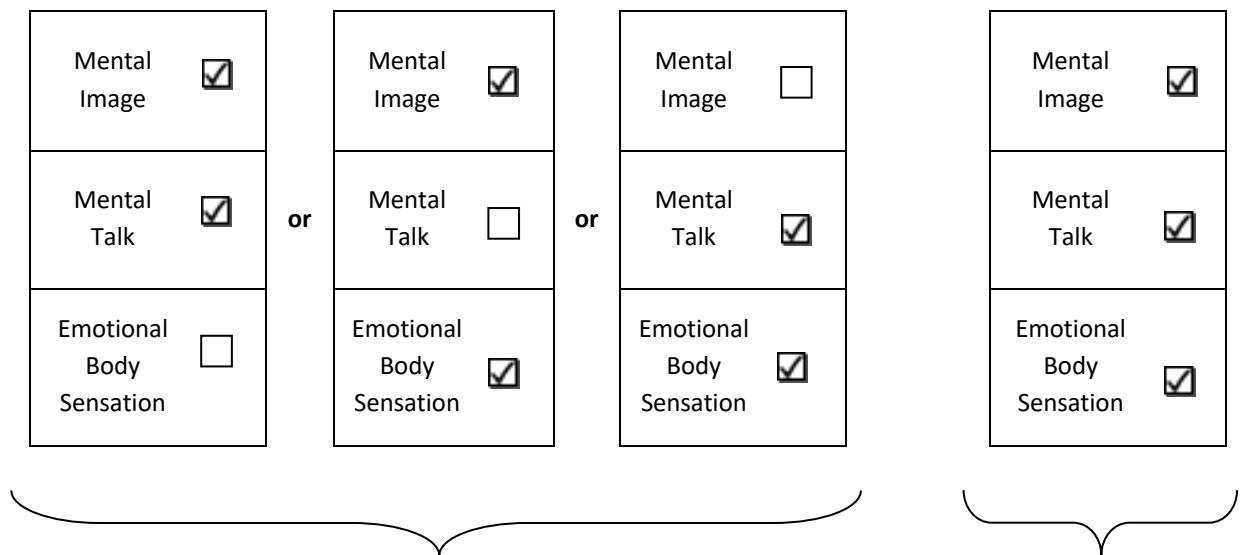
| Mental Image | ☑ |
|---|---|
| Mental Talk | ☑ |
| Emotional Body Sensation | ☐ |

or

| Mental Image | ☑ |
|---|---|
| Mental Talk | ☐ |
| Emotional Body Sensation | ☑ |

or

| Mental Image | ☐ |
|---|---|
| Mental Talk | ☑ |
| Emotional Body Sensation | ☑ |

| Mental Image | ☑ |
|---|---|
| Mental Talk | ☑ |
| Emotional Body Sensation | ☑ |